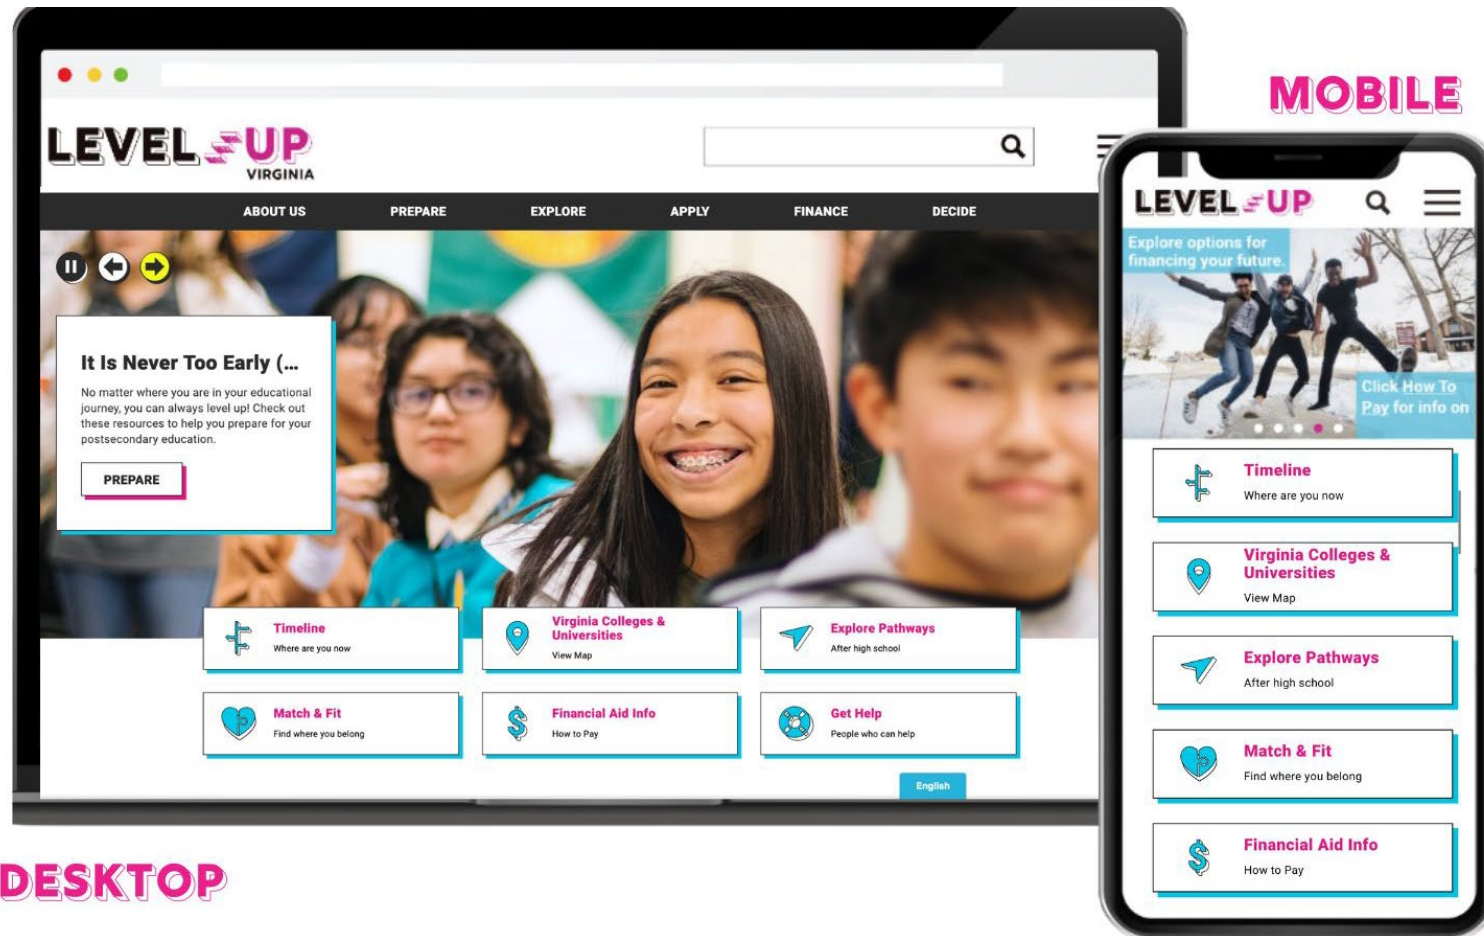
MOBILE

LEVEL UP
VIRGINIA

ABOUT US PREPARE EXPLORE APPLY FINANCE DECIDE

It Is Never Too Early (...

No matter where you are in your educational journey, you can always level up! Check out these resources to help you prepare for your postsecondary education.

PREPARE

Timeline
Where are you now

Virginia Colleges & Universities
View Map

Explore Pathways
After high school

Match & Fit
Find where you belong

Financial Aid Info
How to Pay

Get Help
People who can help

English

LEVEL UP

Explore options for financing your future.

Click How To Pay for info on

Timeline
Where are you now

Virginia Colleges & Universities
View Map

Explore Pathways
After high school

Match & Fit
Find where you belong

Financial Aid Info
How to Pay

DESKTOP